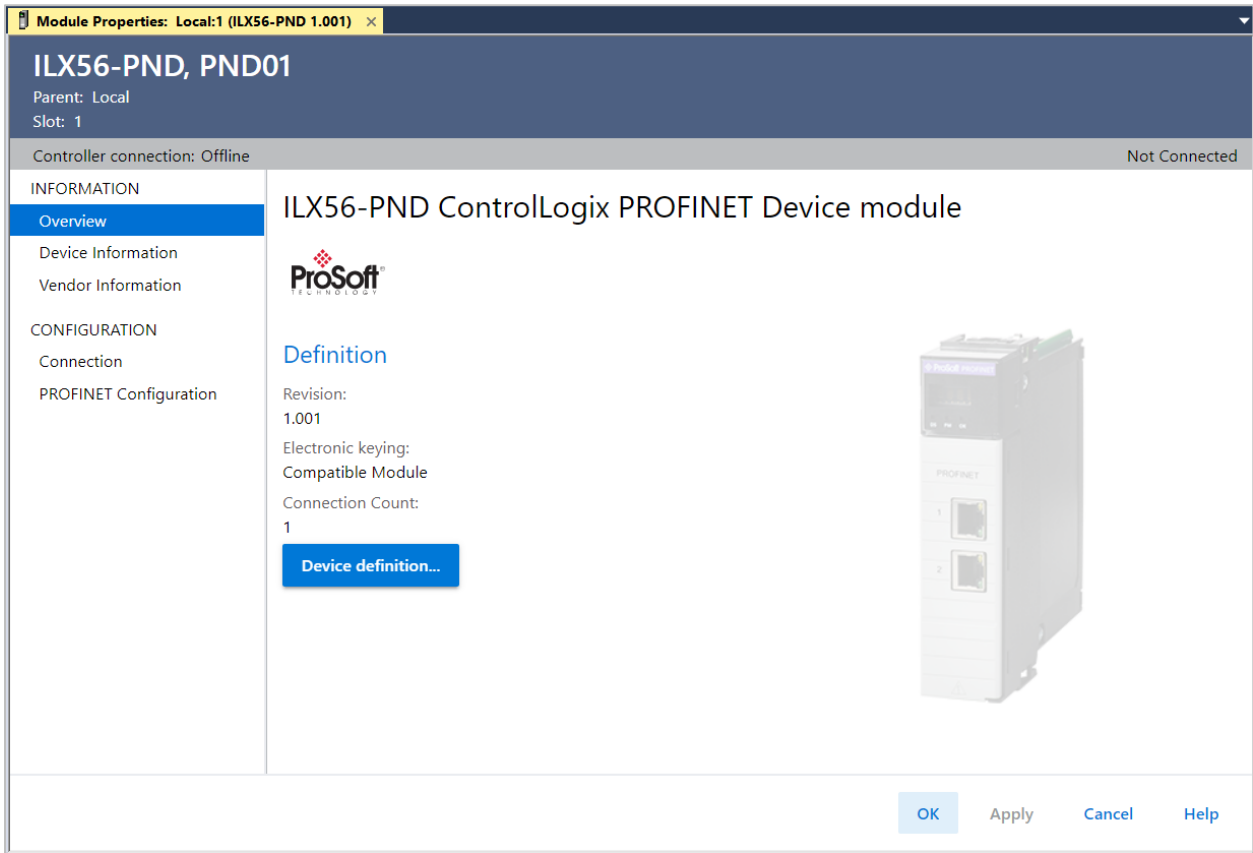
Module Properties: Local:1 (ILX56-PND 1.001) ×

ILX56-PND, PND01
Parent: Local
Slot: 1

Controller connection: Offline

Not Connected

INFORMATION
Overview
Device Information
Vendor Information

CONFIGURATION
Connection
PROFINET Configuration

ILX56-PND ControlLogix PROFINET Device module

ProSoft TECHNOLOGY

Definition

Revision:
1.001
Electronic keying:
Compatible Module
Connection Count:
1

Device definition...

ProSoft PROFINET

PROFINET

1

2

OK
Apply
Cancel
Help